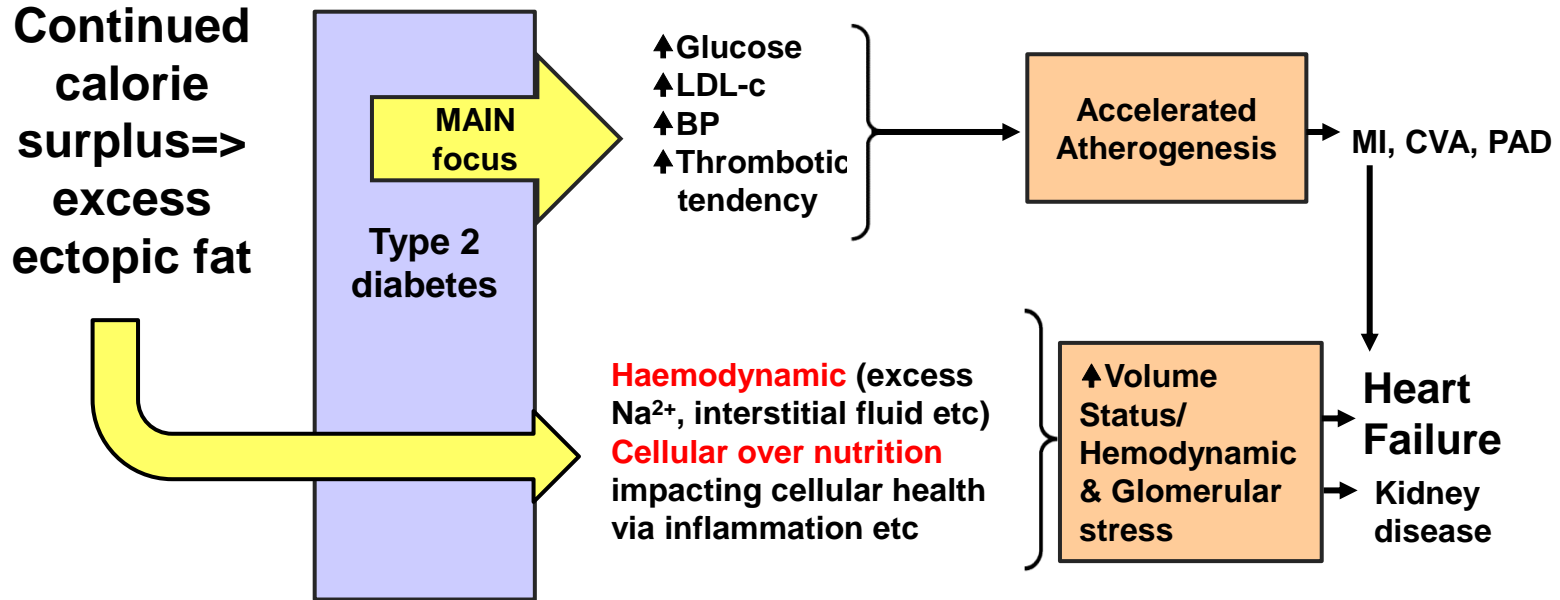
Continued calorie surplus=> excess ectopic fat

Type 2 diabetes

MAIN focus

↑Glucose
↑LDL-c
↑BP
↑Thrombotic tendency

Accelerated Atherogenesis

MI, CVA, PAD

Haemodynamic (excess $Na^{2+}$, interstitial fluid etc)
Cellular over nutrition impacting cellular health via inflammation etc

↑Volume Status/ Hemodynamic & Glomerular stress

Heart Failure

Kidney disease